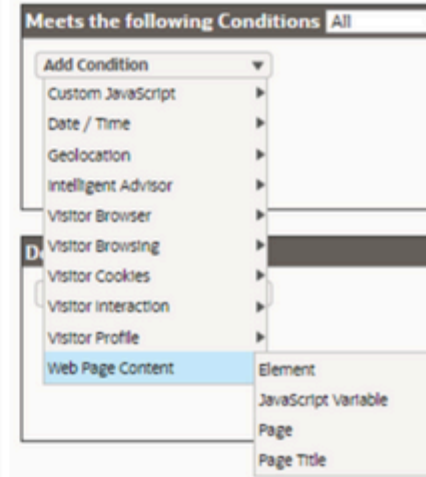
Meets the following Conditions All

Add Condition

Custom JavaScript

Date / Time

Geolocation

Intelligent Advisor

Visitor Browser

Visitor Browsing

Visitor Cookies

Visitor Interaction

Visitor Profile

Web Page Content

Element

JavaScript Variable

Page

Page Title

D